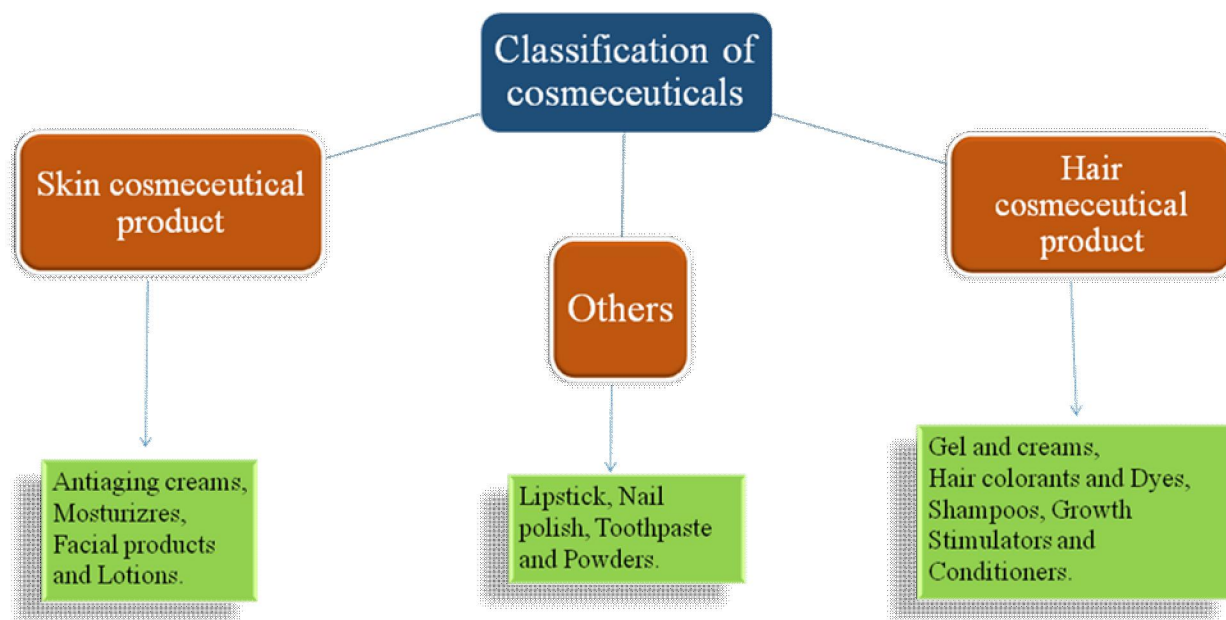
Classification of cosmeceuticals

Skin cosmeceutical product

Others

Hair cosmeceutical product

Antiaging creams, Mosturizres, Facial products and Lotions.

Lipstick, Nail polish, Toothpaste and Powders.

Gel and creams, Hair colorants and Dyes, Shampoos, Growth Stimulators and Conditioners.